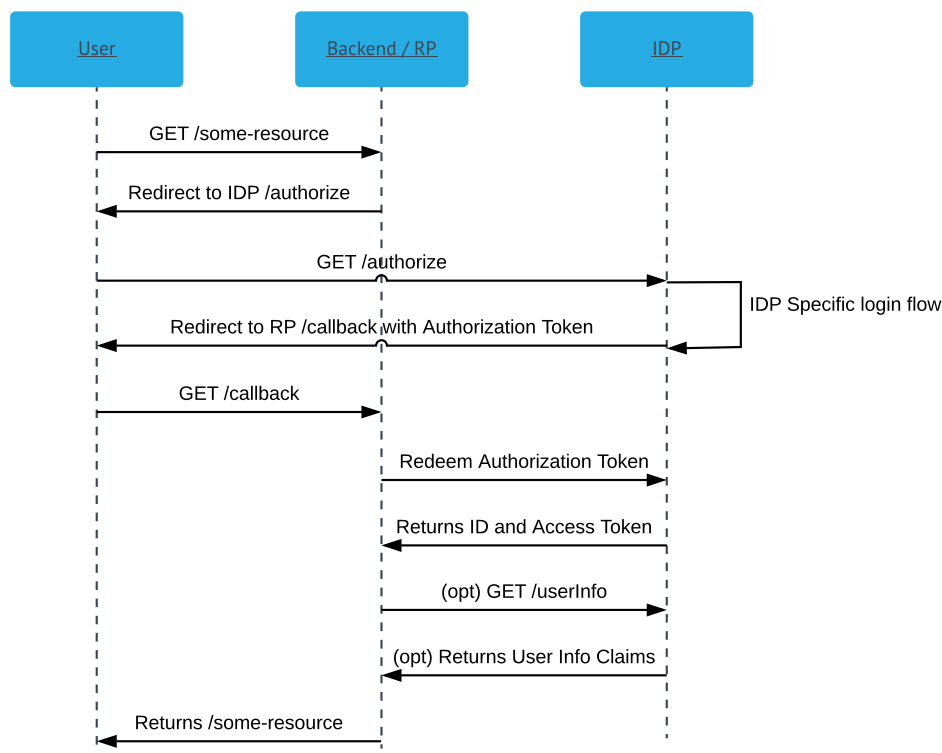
User

Backend / RP

IDP

GET /some-resource

Redirect to IDP /authorize

GET /authorize

IDP Specific login flow

Redirect to RP /callback with Authorization Token

GET /callback

Redeem Authorization Token

Returns ID and Access Token

(opt) GET /userInfo

(opt) Returns User Info Claims

Returns /some-resource